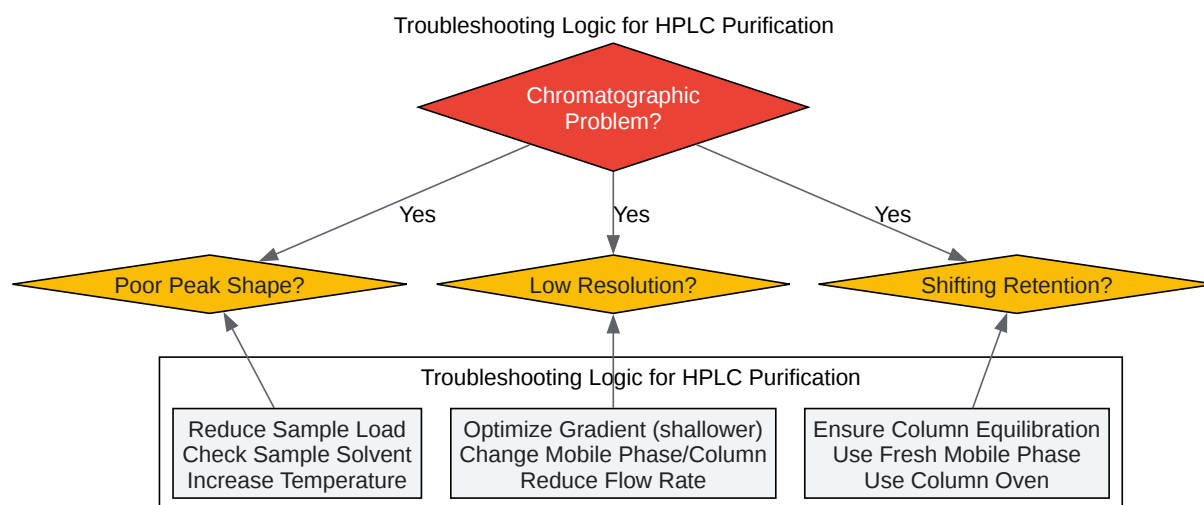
Troubleshooting Logic for HPLC Purification

Chromatographic Problem?

Yes

Yes

Yes

Poor Peak Shape?

Low Resolution?

Shifting Retention?

Troubleshooting Logic for HPLC Purification

Reduce Sample Load
Check Sample Solvent
Increase Temperature

Optimize Gradient (shallower)
Change Mobile Phase/Column
Reduce Flow Rate

Ensure Column Equilibration
Use Fresh Mobile Phase
Use Column Oven